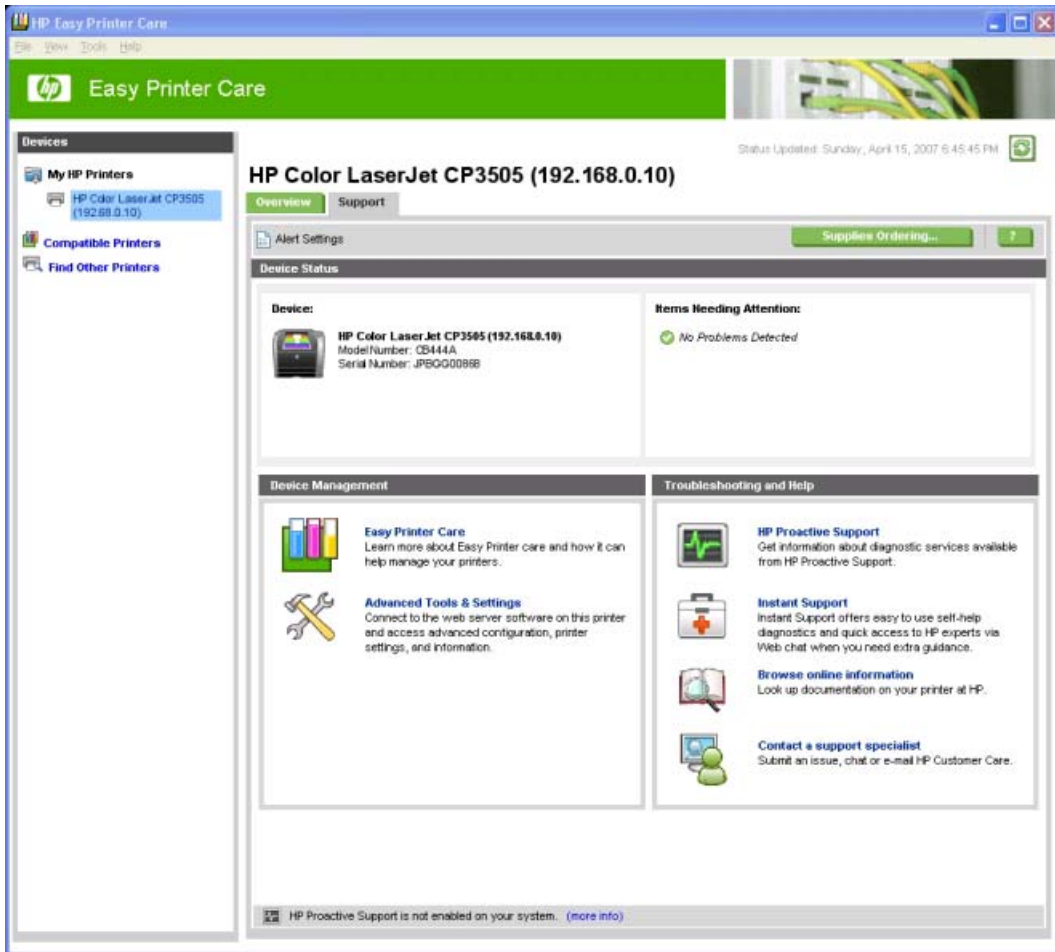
HP Easy Printer Care

File View Tools Help

hp Easy Printer Care

Devices

My HP Printers

HP Color LaserJet CP3505 (192.168.0.10)

Compatible Printers

Find Other Printers

Status Updated: Sunday, April 15, 2007 6:45:45 PM

HP Color LaserJet CP3505 (192.168.0.10)

Overview Support

Alert Settings

Supplies Ordering...

?

Device Status

Device:

HP Color LaserJet CP3505 (192.168.0.10)
Model Number: CB444A
Serial Number: JPBGG0086B

Items Needing Attention:

No Problems Detected

Device Management

Easy Printer Care
Learn more about Easy Printer care and how it can help manage your printers.

Advanced Tools & Settings
Connect to the web server software on this printer and access advanced configuration, printer settings, and information.

Troubleshooting and Help

HP Proactive Support
Get information about diagnostic services available from HP Proactive Support.

Instant Support
Instant Support offers easy to use self-help diagnostics and quick access to HP experts via Web chat when you need extra guidance.

Browse online information
Look up documentation on your printer at HP.

Contact a support specialist
Submit an issue, chat or e-mail HP Customer Care.

HP Proactive Support is not enabled on your system. (more info)